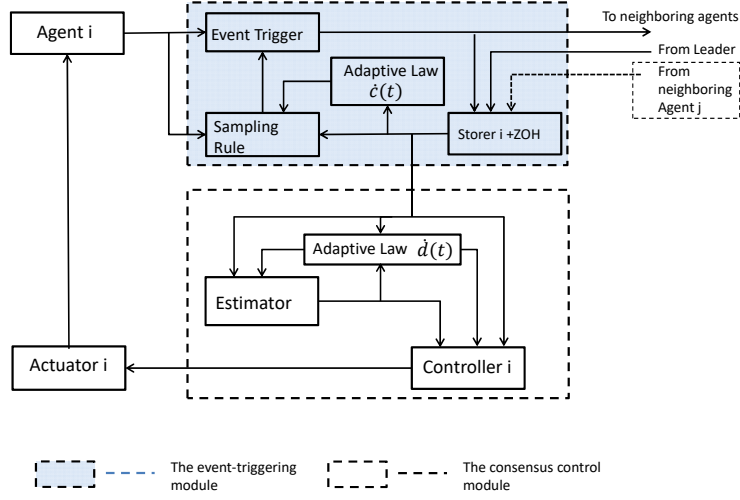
Agent i

Event Trigger

To neighboring agents

From Leader

Adaptive Law $\dot{c}(t)$

From neighboring Agent j

Sampling Rule

Storer i +ZOH

Adaptive Law $\dot{d}(t)$

Estimator

Actuator i

Controller i

The event-triggering module

The consensus control module